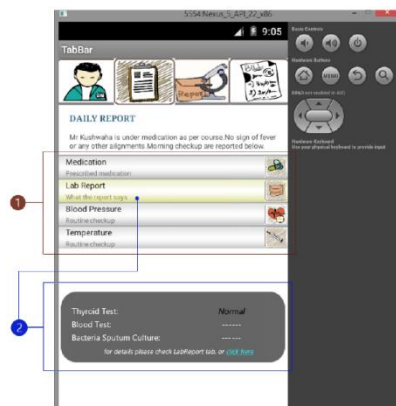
5554:Nexus_5_API_22_x86

9:05

TabBar

Report

DAILY REPORT

Mr Kushwaha is under medication as per course.No sign of fever or any other alignments.Morning checkup are reported below.

Medication
Prescribed medication

Lab Report
What the report says

Blood Pressure
Routine checkup

Temperature
Routine checkup

1

2

Thyroid Test: Normal
Blood Test: ------
Bacteria Sputum Culture: ------
for details please check LabReport tab, or click here

Basic Controls

Hardware Buttons

MENU

DPAD (not enabled in AVD)

Hardware Keyboard
Use your physical keyboard to provide input